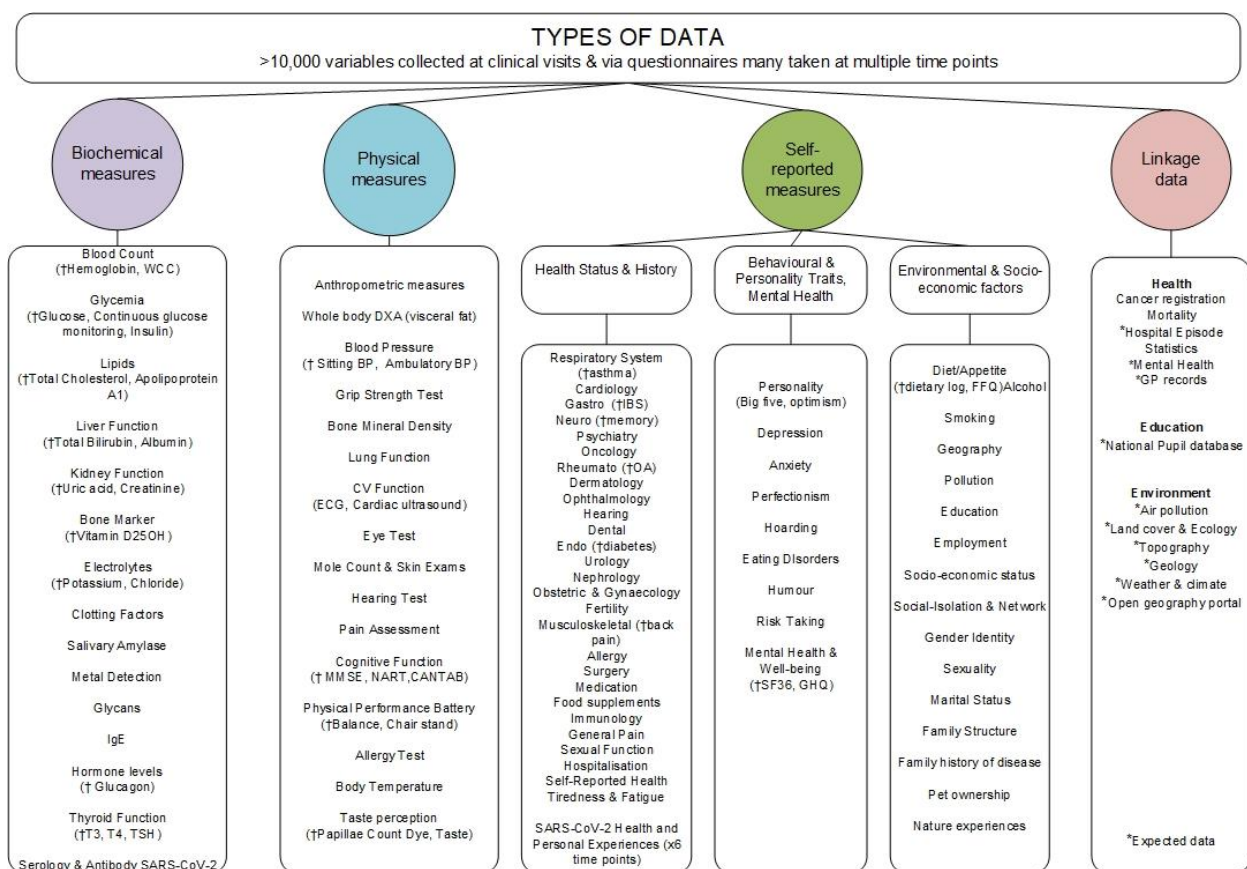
TYPES OF DATA
>10,000 variables collected at clinical visits & via questionnaires many taken at multiple time points

Biochemical measures

Blood Count (†Hemoglobin, WCC)

Glycemia (†Glucose, Continuous glucose monitoring, Insulin)

Lipids (†Total Cholesterol, Apolipoprotein A1)

Liver Function (†Total Bilirubin, Albumin)

Kidney Function (†Uric acid, Creatinine)

Bone Marker (†Vitamin D25OH)

Electrolytes (†Potassium, Chloride)

Clotting Factors

Salivary Amylase

Metal Detection

Glycans

IgE

Hormone levels († Glucagon)

Thyroid Function (†T3, T4, TSH)

Serology & Antibody SARS-CoV-2

Physical measures

Anthropometric measures

Whole body DXA (visceral fat)

Blood Pressure († Sitting BP, Ambulatory BP)

Grip Strength Test

Bone Mineral Density

Lung Function

CV Function (ECG, Cardiac ultrasound)

Eye Test

Mole Count & Skin Exams

Hearing Test

Pain Assessment

Cognitive Function († MMSE, NART,CANTAB)

Physical Performance Battery (†Balance, Chair stand)

Allergy Test

Body Temperature

Taste perception (†Papillae Count Dye, Taste)

Self-reported measures

Health Status & History

Respiratory System (†asthma)
Cardiology
Gastro (†IBS)
Neuro (†memory)
Psychiatry
Oncology
Rheumato (†OA)
Dermatology
Ophthalmology
Hearing
Dental
Endo (†diabetes)
Urology
Nephrology
Obstetric & Gynaecology
Fertility
Musculoskeletal (†back pain)
Allergy
Surgery
Medication
Food supplements
Immunology
General Pain
Sexual Function
Hospitalisation
Self-Reported Health
Tiredness & Fatigue

SARS-CoV-2 Health and Personal Experiences (x6 time points)

Behavioural & Personality Traits, Mental Health

Personality (Big five, optimism)

Depression

Anxiety

Perfectionism

Hoarding

Eating Disorders

Humour

Risk Taking

Mental Health & Well-being (†SF36, GHQ)

Environmental & Socio-economic factors

Diet/Appetite (†dietary log, FFQ)Alcohol

Smoking

Geography

Pollution

Education

Employment

Socio-economic status

Social-Isolation & Network

Gender Identity

Sexuality

Marital Status

Family Structure

Family history of disease

Pet ownership

Nature experiences

Linkage data

Health
Cancer registration
Mortality
*Hospital Episode Statistics
*Mental Health
*GP records

Education
*National Pupil database

Environment
*Air pollution
*Land cover & Ecology
*Topography
*Geology
*Weather & climate
*Open geography portal

*Expected data